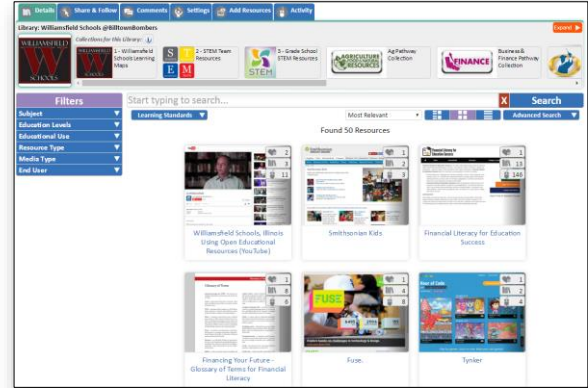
Details Share & Follow Comments Settings Add Resources Activity

Library: Williamsfield Schools @BilltownBombers

Expert

Collections for this library:

WILLIAMSFIELD W SCHOOLS

1 - Williamsfield Schools Learning Maps

S T E M

2 - STEM Team Resources

STEM

5 - Grade School STEM Resources

AGRICULTURE RESOURCES

AgPathway Collection

FINANCE

Business & Finance Pathway Collection

Filters

Subject

Education Levels

Educational Use

Resource Type

Media Type

End User

Start typing to search...

Search

Learning Standards

Most Relevant

Advanced Search

Found 50 Resources

2
3
11

Williamsfield Schools, Illinois Using Open Educational Resources (YouTube)

1
3
1

Smithsonian Kids

1
13
140

Financial Literacy for Education Success

Glossary of Terms

1
6
6

Financing Your Future - Glossary of Terms for Financial Literacy

FUSE

1
4
8

Fuse.

1
3
3

Tynker